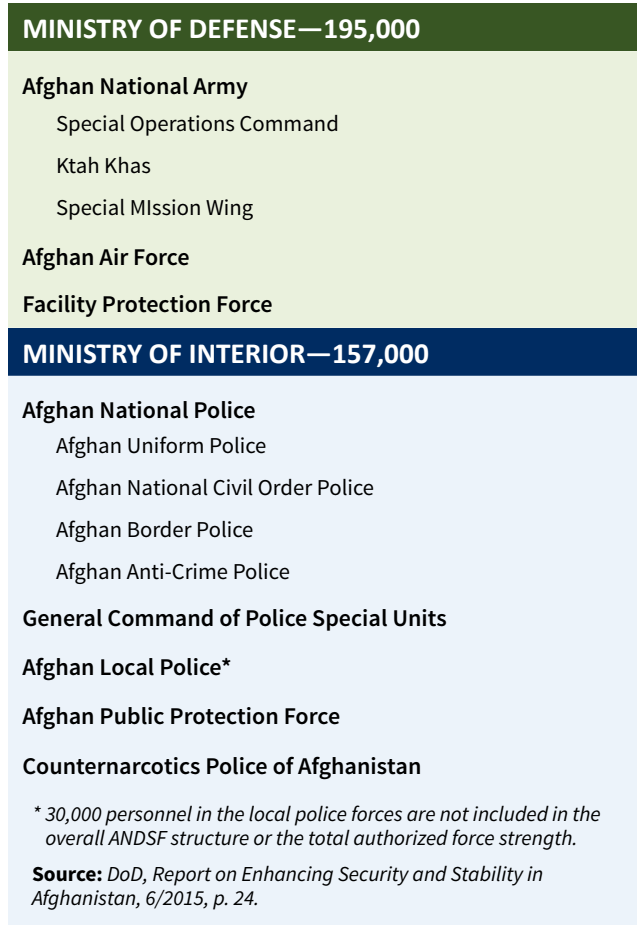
MINISTRY OF DEFENSE—195,000

Afghan National Army

Special Operations Command

Ktah Khas

Special MIssion Wing

Afghan Air Force

Facility Protection Force

MINISTRY OF INTERIOR—157,000

Afghan National Police

Afghan Uniform Police

Afghan National Civil Order Police

Afghan Border Police

Afghan Anti-Crime Police

General Command of Police Special Units

Afghan Local Police*

Afghan Public Protection Force

Counternarcotics Police of Afghanistan

* 30,000 personnel in the local police forces are not included in the overall ANDSF structure or the total authorized force strength.

Source: DoD, Report on Enhancing Security and Stability in Afghanistan, 6/2015, p. 24.